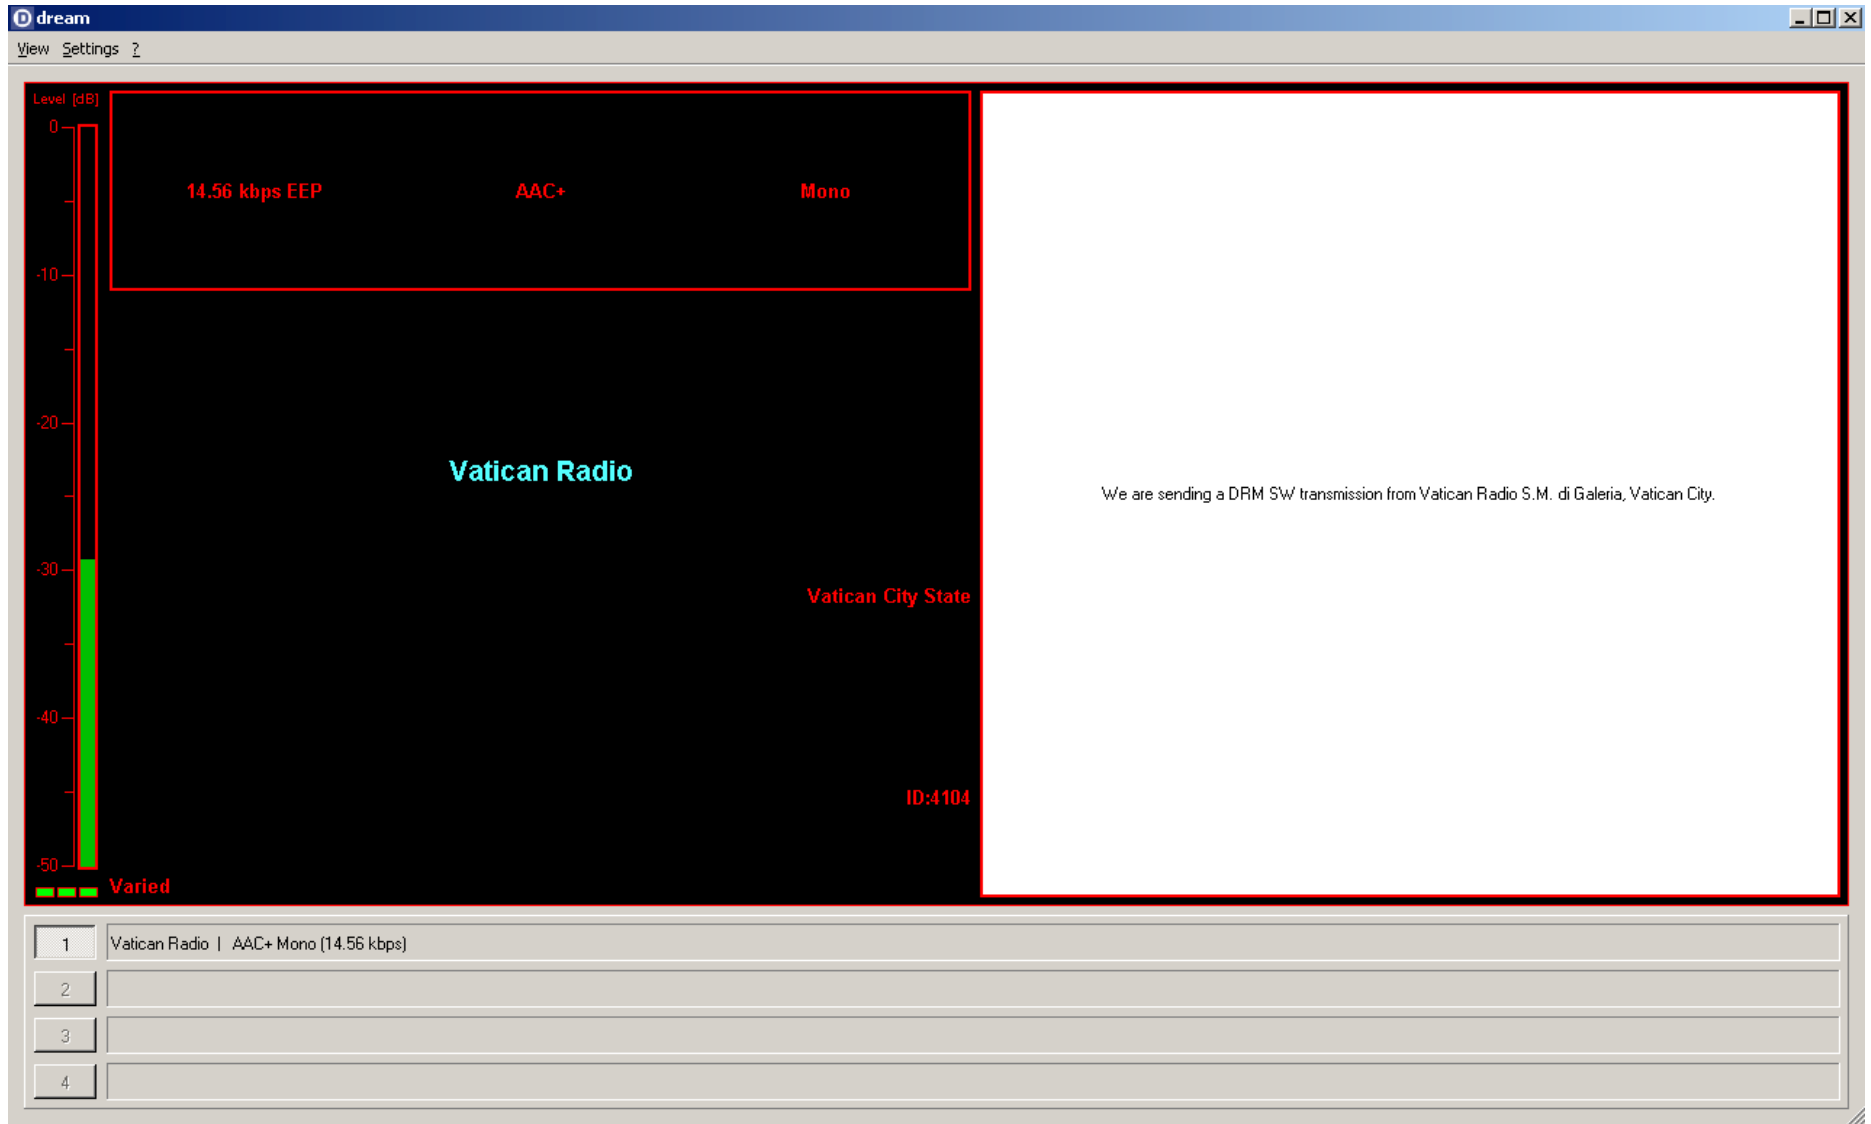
dream

View Settings ?

Level [dB]

0

-10

-20

-30

-40

-50

14.56 kbps EEP AAC+ Mono

Vatican Radio

Vatican City State

ID:4104

Varied

We are sending a DRM SW transmission from Vatican Radio S.M. di Galeria, Vatican City.

1 Vatican Radio | AAC+ Mono (14.56 kbps)

2

3

4